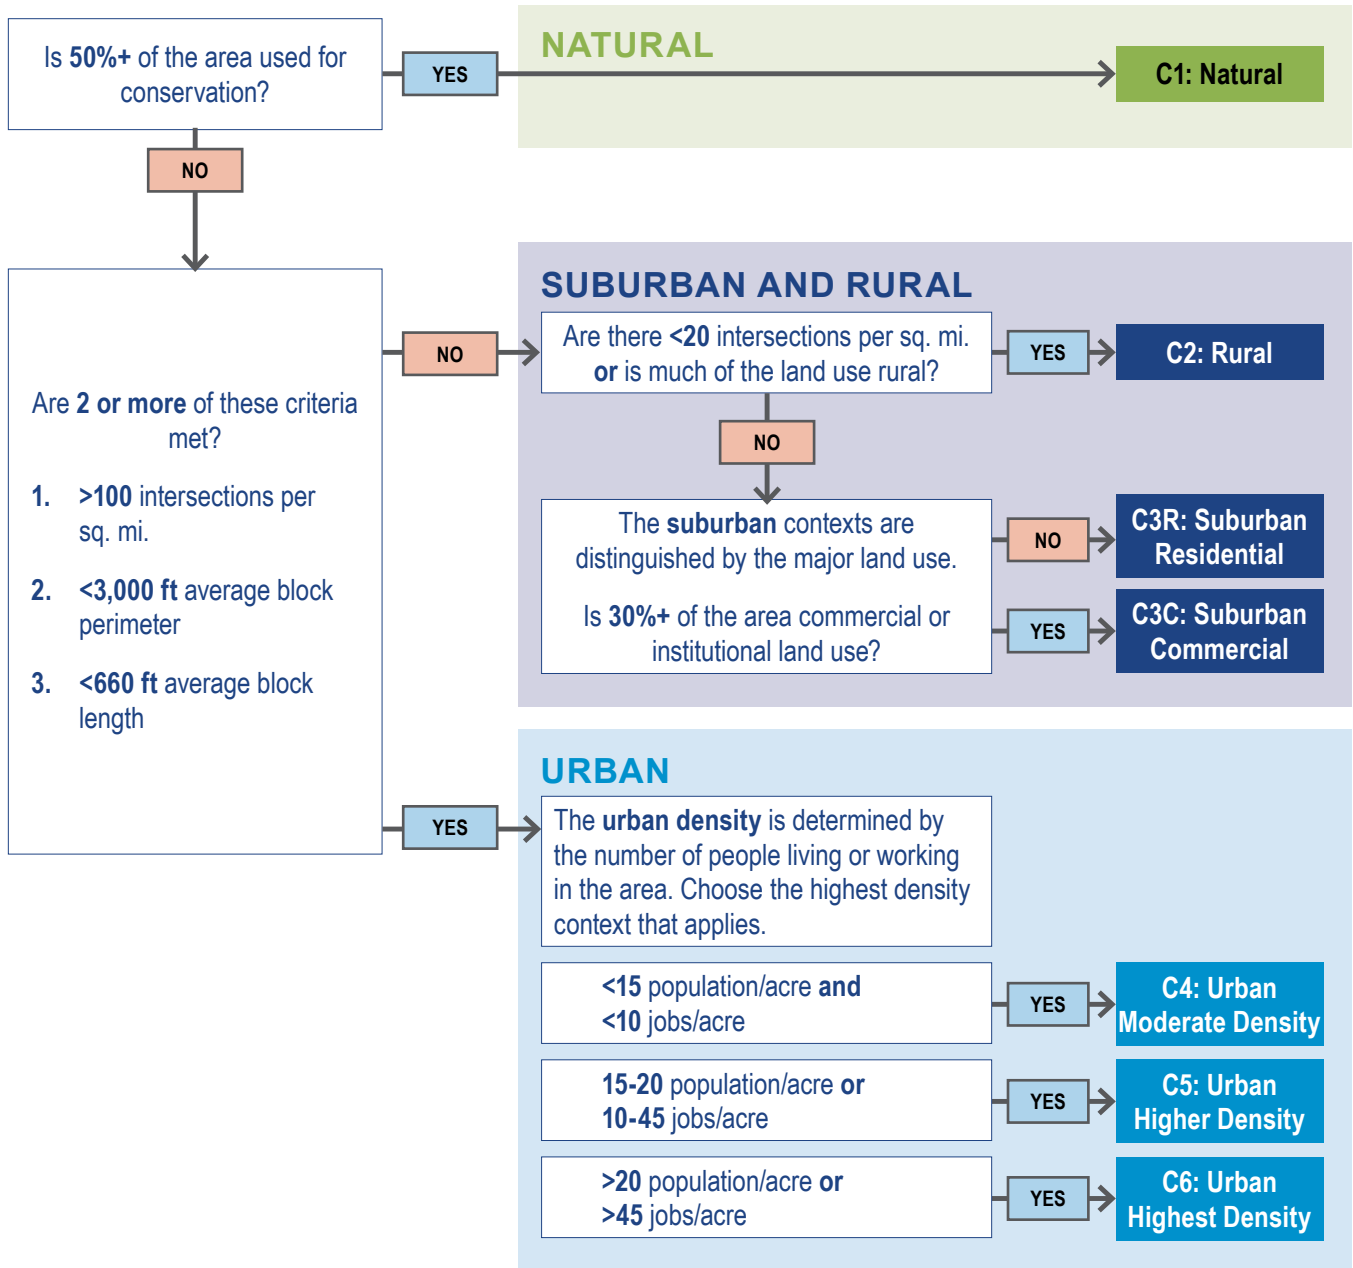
Is 50%+ of the area used for conservation?

YES

NATURAL

C1: Natural

NO

SUBURBAN AND RURAL

NO

Are there <20 intersections per sq. mi. or is much of the land use rural?

YES

C2: Rural

Are 2 or more of these criteria met?

1. >100 intersections per sq. mi.

2. <3,000 ft average block perimeter

3. <660 ft average block length

NO

The suburban contexts are distinguished by the major land use.

Is 30%+ of the area commercial or institutional land use?

NO

C3R: Suburban Residential

YES

C3C: Suburban Commercial

URBAN

YES

The urban density is determined by the number of people living or working in the area. Choose the highest density context that applies.

<15 population/acre and <10 jobs/acre

YES

C4: Urban Moderate Density

15-20 population/acre or 10-45 jobs/acre

YES

C5: Urban Higher Density

>20 population/acre or >45 jobs/acre

YES

C6: Urban Highest Density